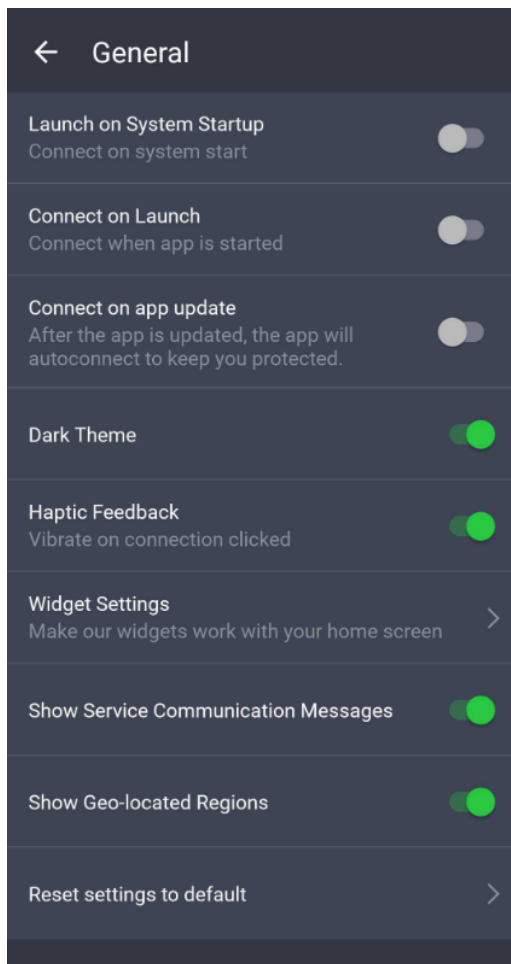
General

Launch on System Startup
Connect on system start

Connect on Launch
Connect when app is started

Connect on app update
After the app is updated, the app will autoconnect to keep you protected.

Dark Theme

Haptic Feedback
Vibrate on connection clicked

Widget Settings
Make our widgets work with your home screen

Show Service Communication Messages

Show Geo-located Regions

Reset settings to default